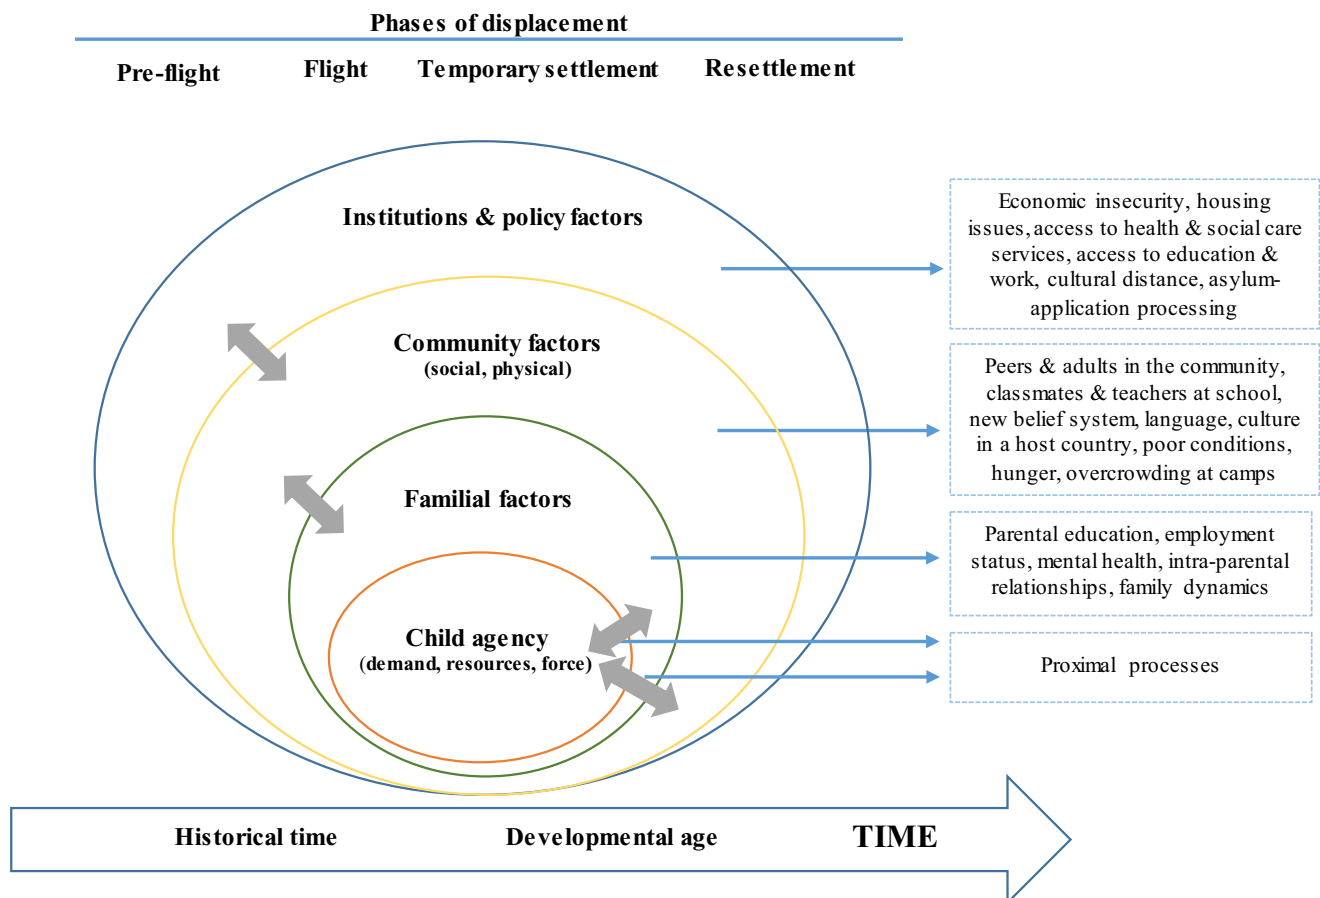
Phases of displacement

Pre-flight Flight Temporary settlement Resettlement

Institutions & policy factors

Community factors
(social, physical)

Familial factors

Child agency
(demand, resources, force)

Economic insecurity, housing issues, access to health & social care services, access to education & work, cultural distance, asylum-application processing

Peers & adults in the community, classmates & teachers at school, new belief system, language, culture in a host country, poor conditions, hunger, overcrowding at camps

Parental education, employment status, mental health, intra-parental relationships, family dynamics

Proximal processes

Historical time Developmental age TIME